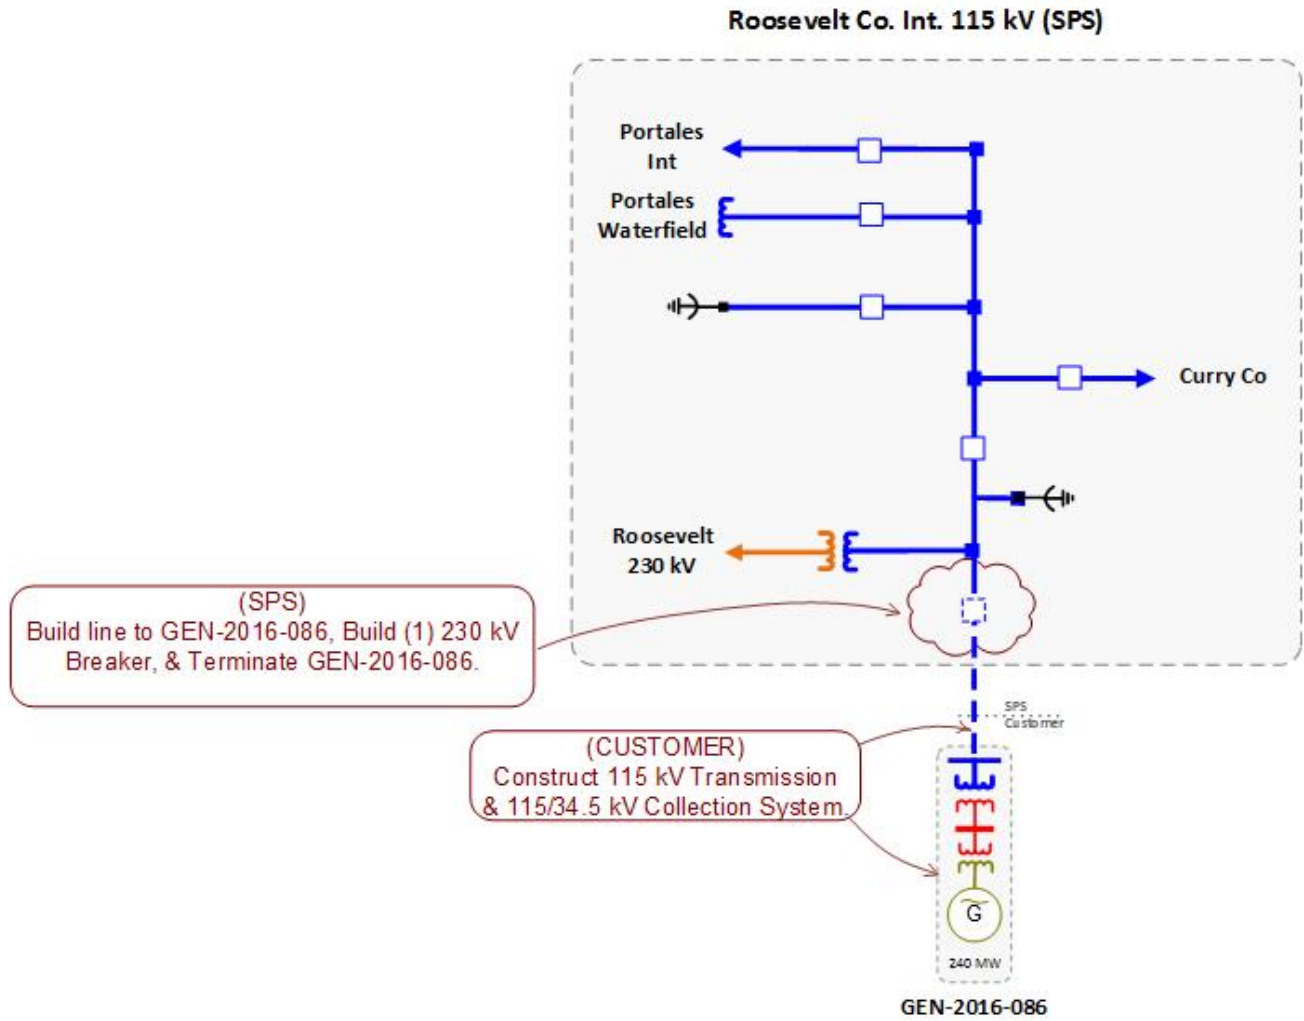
Roosevelt Co. Int. 115 kV (SPS)

Portales Int

Portales Waterfield

Curry Co

Roosevelt 230 kV

(SPS)
Build line to GEN-2016-086, Build (1) 230 kV Breaker, & Terminate GEN-2016-086.

SPS
Customer

(CUSTOMER)
Construct 115 kV Transmission & 115/34.5 kV Collection System

G

240 MW

GEN-2016-086